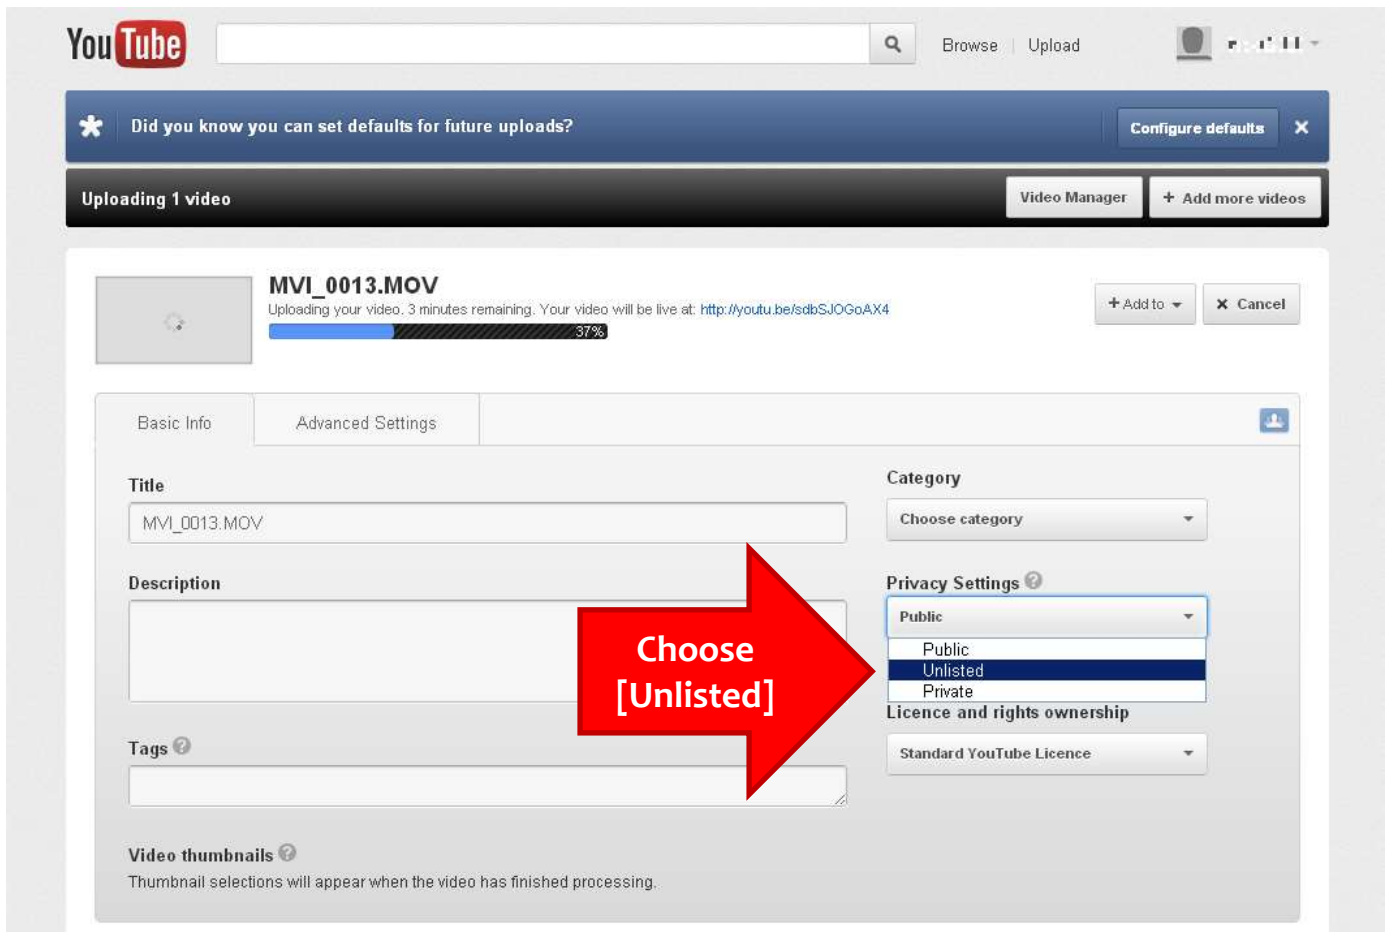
YouTube

Browse Upload

Did you know you can set defaults for future uploads?

Configure defaults

Uploading 1 video

Video Manager

+ Add more videos

MVI_0013.MOV

Uploading your video. 3 minutes remaining. Your video will be live at: http://youtu.be/sdbSJOGoAX4

37%

+ Add to

Cancel

Basic Info

Advanced Settings

Title

MVI_0013.MOV

Description

Tags

Category

Choose category

Privacy Settings

Public

Public

Unlisted

Private

Licence and rights ownership

Standard YouTube Licence

Choose [Unlisted]

Video thumbnails

Thumbnail selections will appear when the video has finished processing.